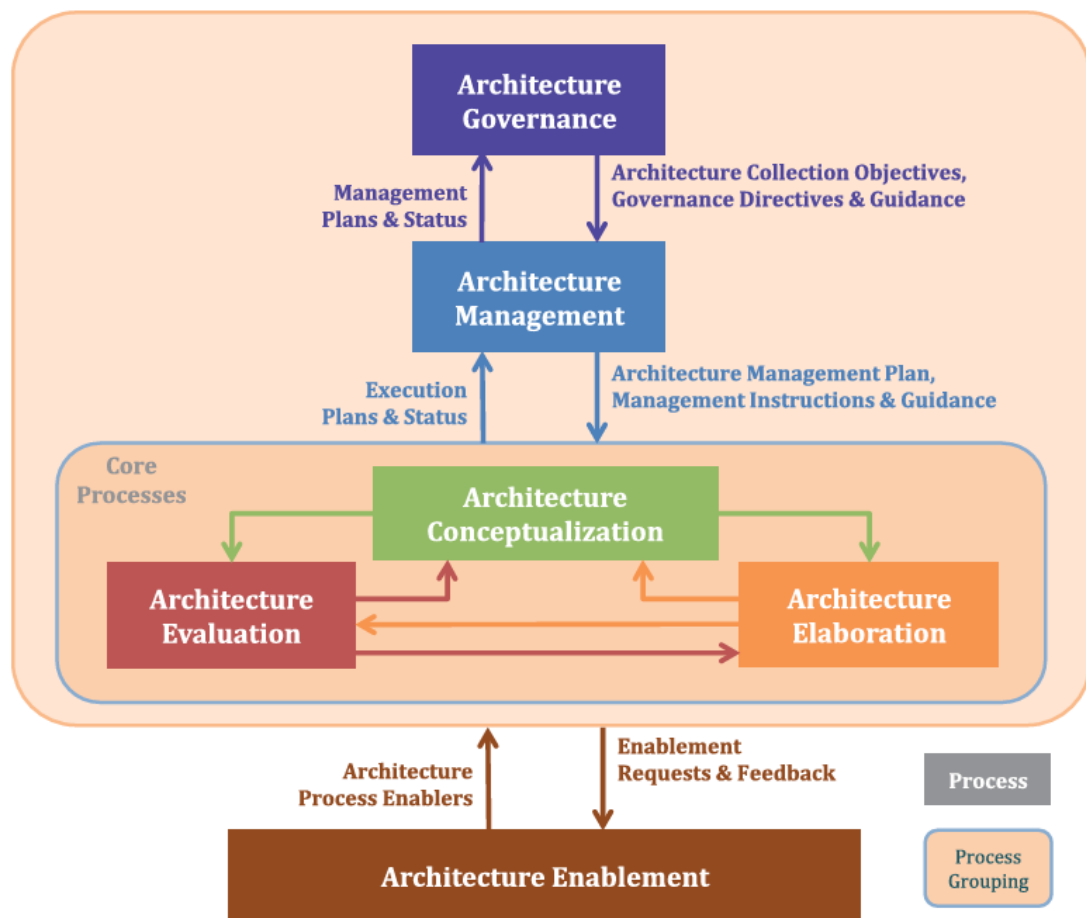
Architecture Governance

Management Plans & Status

Architecture Collection Objectives, Governance Directives & Guidance

Architecture Management

Execution Plans & Status

Architecture Management Plan, Management Instructions & Guidance

Core Processes

Architecture Conceptualization

Architecture Evaluation

Architecture Elaboration

Architecture Process Enablers

Enablement Requests & Feedback

Process

Architecture Enablement

Process Grouping